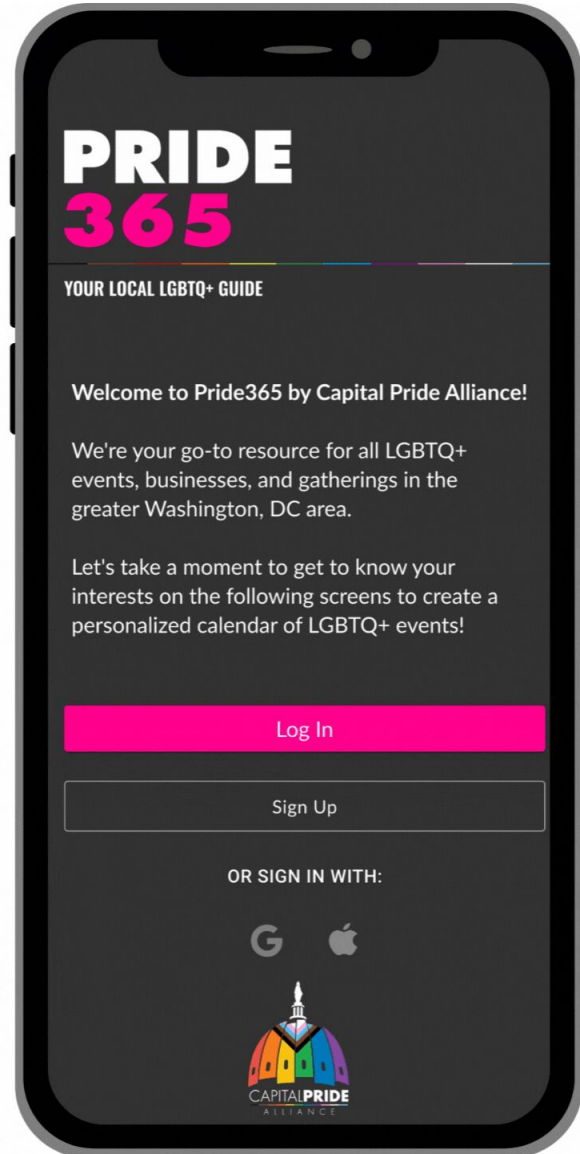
PRIDE
365

YOUR LOCAL LGBTQ+ GUIDE

Welcome to Pride365 by Capital Pride Alliance!

We're your go-to resource for all LGBTQ+ events, businesses, and gatherings in the greater Washington, DC area.

Let's take a moment to get to know your interests on the following screens to create a personalized calendar of LGBTQ+ events!

Log In

Sign Up

OR SIGN IN WITH:

G

CAPITALPRIDE
ALLIANCE